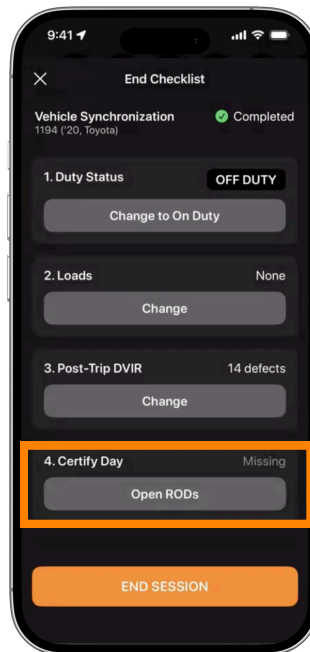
9:41

End Checklist

Vehicle Synchronization
1194 ('20, Toyota)
Completed

1. Duty Status
OFF DUTY
Change to On Duty

2. Loads
None
Change

3. Post-Trip DVIR
14 defects
Change

4. Certify Day
Missing
Open RODs

END SESSION